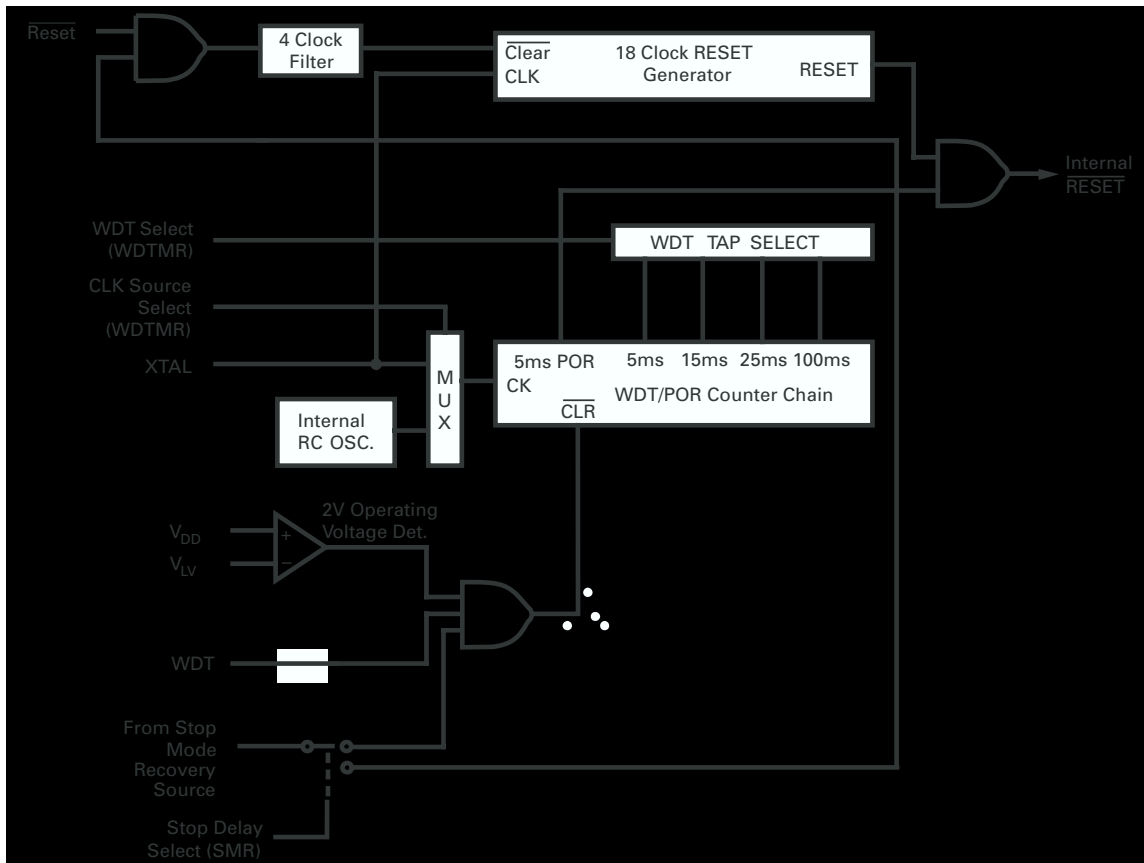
$\overline{\text{Reset}}$

4 Clock Filter

$\overline{\text{Clear}}$ CLK

18 Clock RESET Generator

RESET

Internal $\overline{\text{RESET}}$

WDT Select (WDTMR)

WDT TAP SELECT

CLK Source Select (WDTMR)

XTAL

M U X

5ms POR CK

5ms 15ms 25ms 100ms

WDT/POR Counter Chain

$\overline{\text{CLR}}$

Internal RC OSC.

2V Operating Voltage Det.

$V_{DD}$

$V_{LV}$

+

–

WDT

From Stop Mode Recovery Source

Stop Delay Select (SMR)